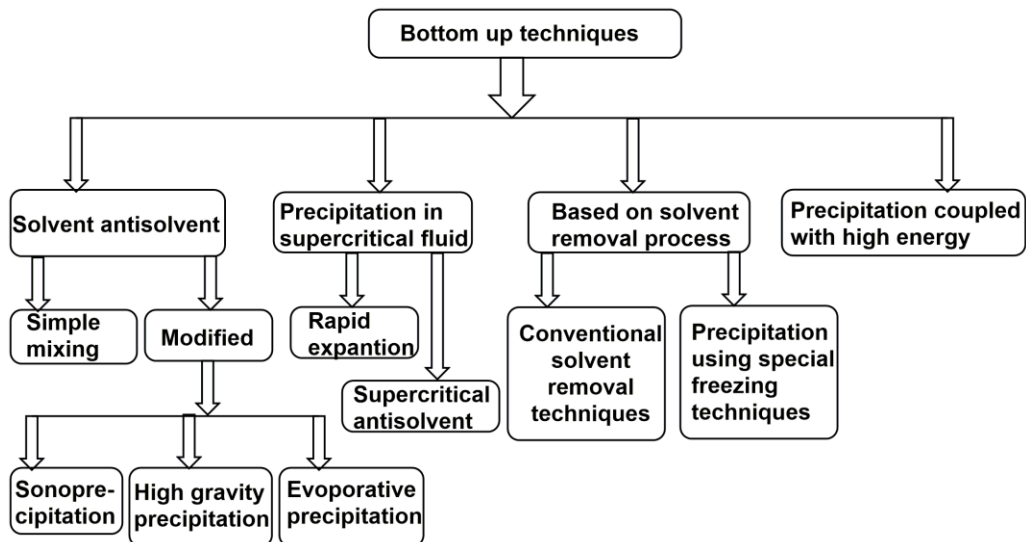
Bottom up techniques

Solvent antisolvent

Precipitation in supercritical fluid

Based on solvent removal process

Precipitation coupled with high energy

Simple mixing

Modified

Rapid expantion

Supercritical antisolvent

Conventional solvent removal techniques

Precipitation using special freezing techniques

Sonoprecipitation

High gravity precipitation

Evoporative precipitation